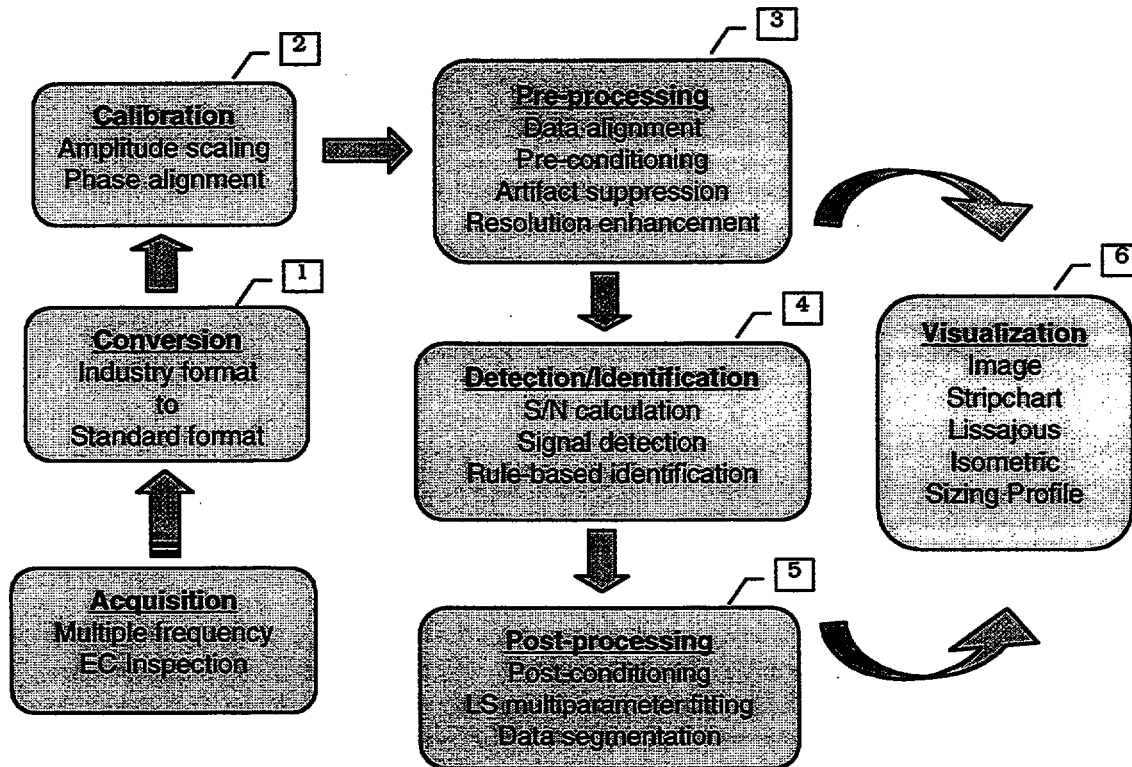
2

Calibration
Amplitude scaling
Phase alignment

3

Pre-processing
Data alignment
Pre-conditioning
Artifact suppression
Resolution enhancement

1

Conversion
Industry format
to
Standard format

4

Detection/Identification
S/N calculation
Signal detection
Rule-based identification

6

Visualization
Image
Stripchart
Lissajous
Isometric
Sizing Profile

Acquisition
Multiple frequency
EC Inspection

5

Post-processing
Post-conditioning
LS multiparameter fitting
Data segmentation